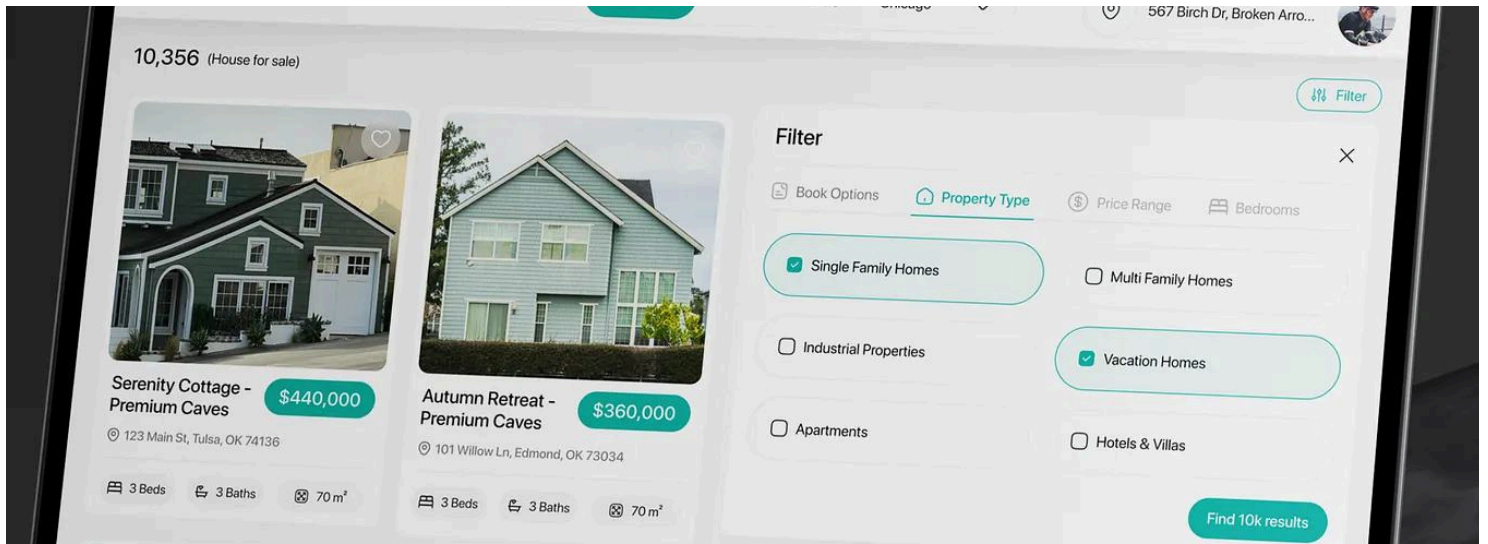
Chicago

567 Birch Dr, Broken Arro...

10,356 (House for sale)

Filter

Serenity Cottage - Premium Caves

$440,000

123 Main St, Tulsa, OK 74136

3 Beds 3 Baths 70 m²

Autumn Retreat - Premium Caves

$360,000

101 Willow Ln, Edmond, OK 73034

3 Beds 3 Baths 70 m²

Filter

Book Options Property Type Price Range Bedrooms

Single Family Homes

Multi Family Homes

Industrial Properties

Vacation Homes

Apartments

Hotels & Villas

Find 10k results